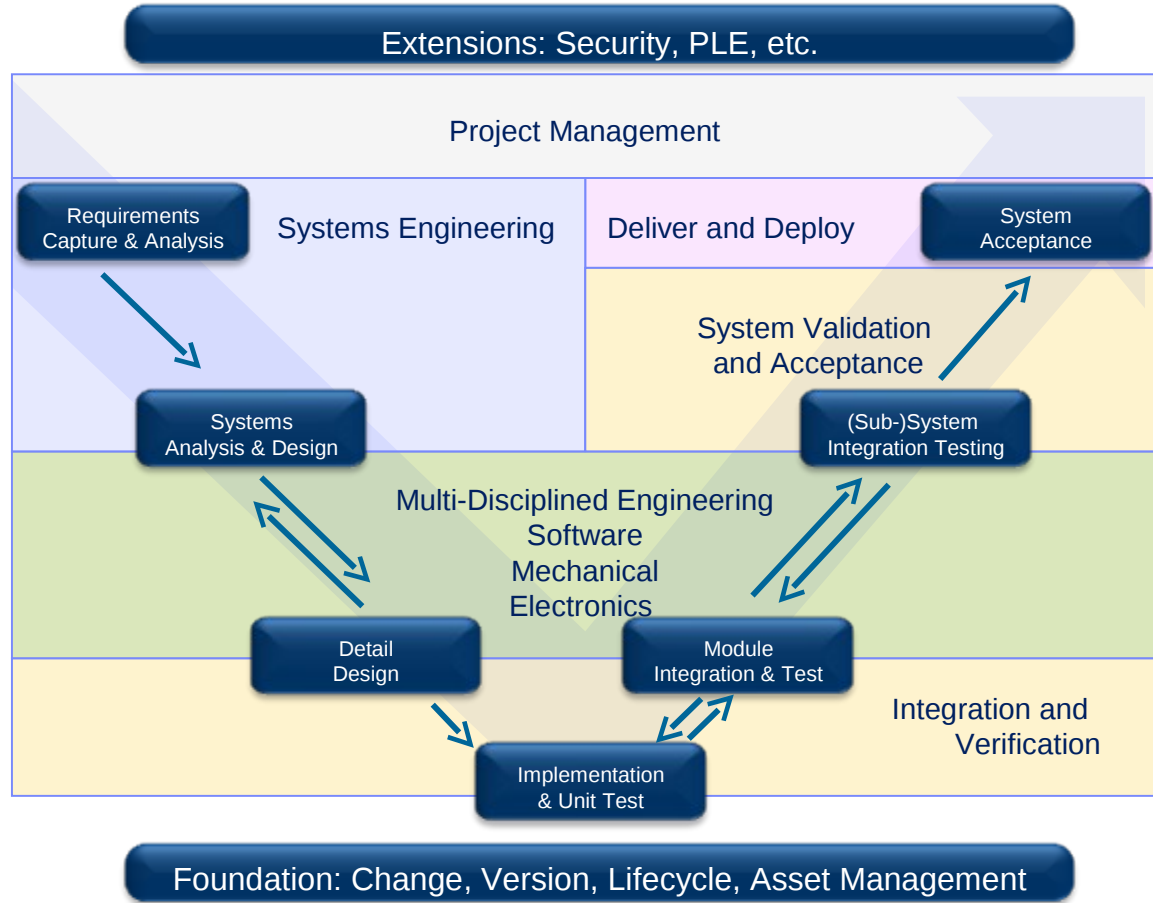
Extensions: Security, PLE, etc.

Project Management

Requirements Capture & Analysis

Systems Engineering

Deliver and Deploy

System Acceptance

System Validation and Acceptance

Systems Analysis & Design

(Sub-)System Integration Testing

Multi-Disciplined Engineering
Software
Mechanical
Electronics

Detail Design

Module Integration & Test

Integration and Verification

Implementation & Unit Test

Foundation: Change, Version, Lifecycle, Asset Management